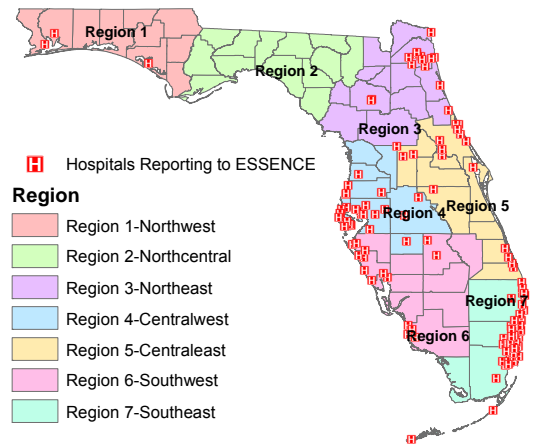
Region 1
Region 2
Region 3
Region 4
Region 5
Region 6
Region 7

H Hospitals Reporting to ESSENCE

Region
Region 1-Northwest
Region 2-Northcentral
Region 3-Northeast
Region 4-Centralwest
Region 5-Centraleast
Region 6-Southwest
Region 7-Southeast